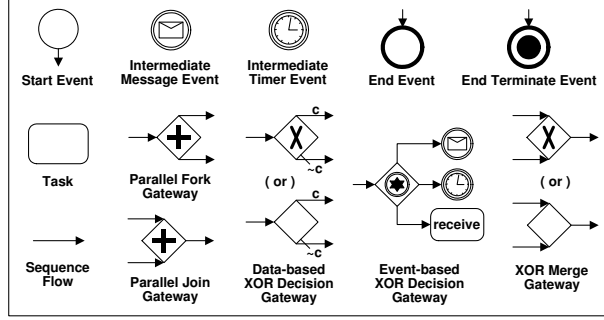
Start Event

Intermediate Message Event

Intermediate Timer Event

End Event

End Terminate Event

Task

Parallel Fork Gateway

c

~c

( or )

c

~c

Data-based XOR Decision Gateway

receive

Event-based XOR Decision Gateway

( or )

XOR Merge Gateway

Sequence Flow

Parallel Join Gateway